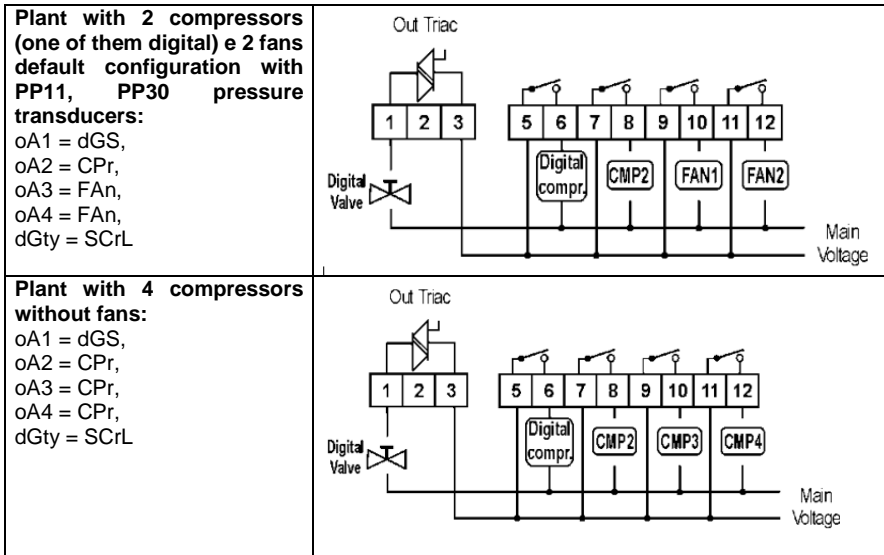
| | |
|---|---|
| **Plant with 2 compressors (one of them digital) e 2 fans default configuration with PP11, PP30 pressure transducers:** oA1 = dGS, oA2 = CPr, oA3 = FAn, oA4 = FAn, dGty = SCrL | Out Triac 1 2 3 5 6 7 8 9 10 11 12 Digital Valve Digital compr. CMP2 FAN1 FAN2 Main Voltage |
| **Plant with 4 compressors without fans:** oA1 = dGS, oA2 = CPr, oA3 = CPr, oA4 = CPr, dGty = SCrL | Out Triac 1 2 3 5 6 7 8 9 10 11 12 Digital Valve Digital compr. CMP2 CMP3 CMP4 Main Voltage |